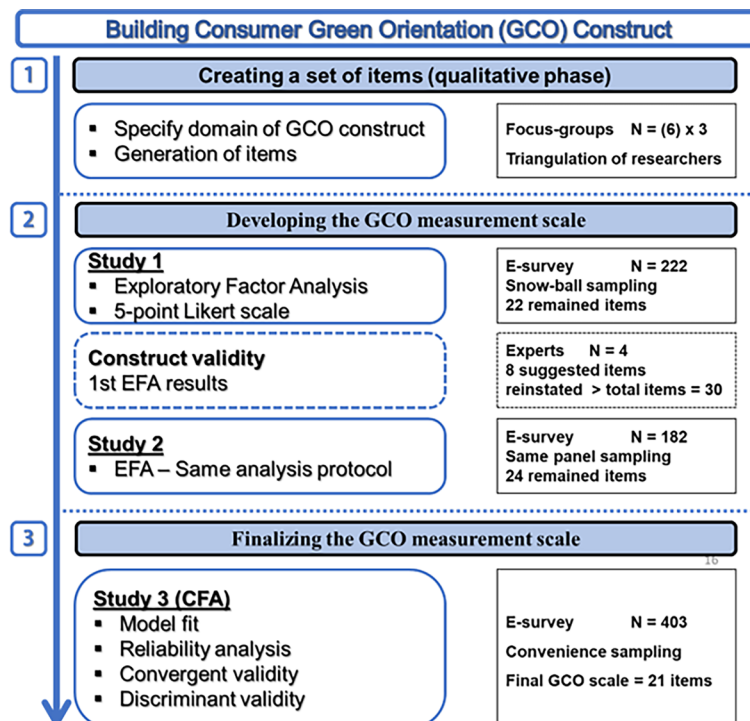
Building Consumer Green Orientation (GCO) Construct

1

Creating a set of items (qualitative phase)

- Specify domain of GCO construct
- Generation of items

Focus-groups N = (6) x 3
Triangulation of researchers

2

Developing the GCO measurement scale

Study 1
- Exploratory Factor Analysis
- 5-point Likert scale

E-survey N = 222
Snow-ball sampling
22 remained items

Construct validity
1st EFA results

Experts N = 4
8 suggested items reinstated > total items = 30

Study 2
- EFA – Same analysis protocol

E-survey N = 182
Same panel sampling
24 remained items

3

Finalizing the GCO measurement scale

16

Study 3 (CFA)
- Model fit
- Reliability analysis
- Convergent validity
- Discriminant validity

E-survey N = 403
Convenience sampling
Final GCO scale = 21 items